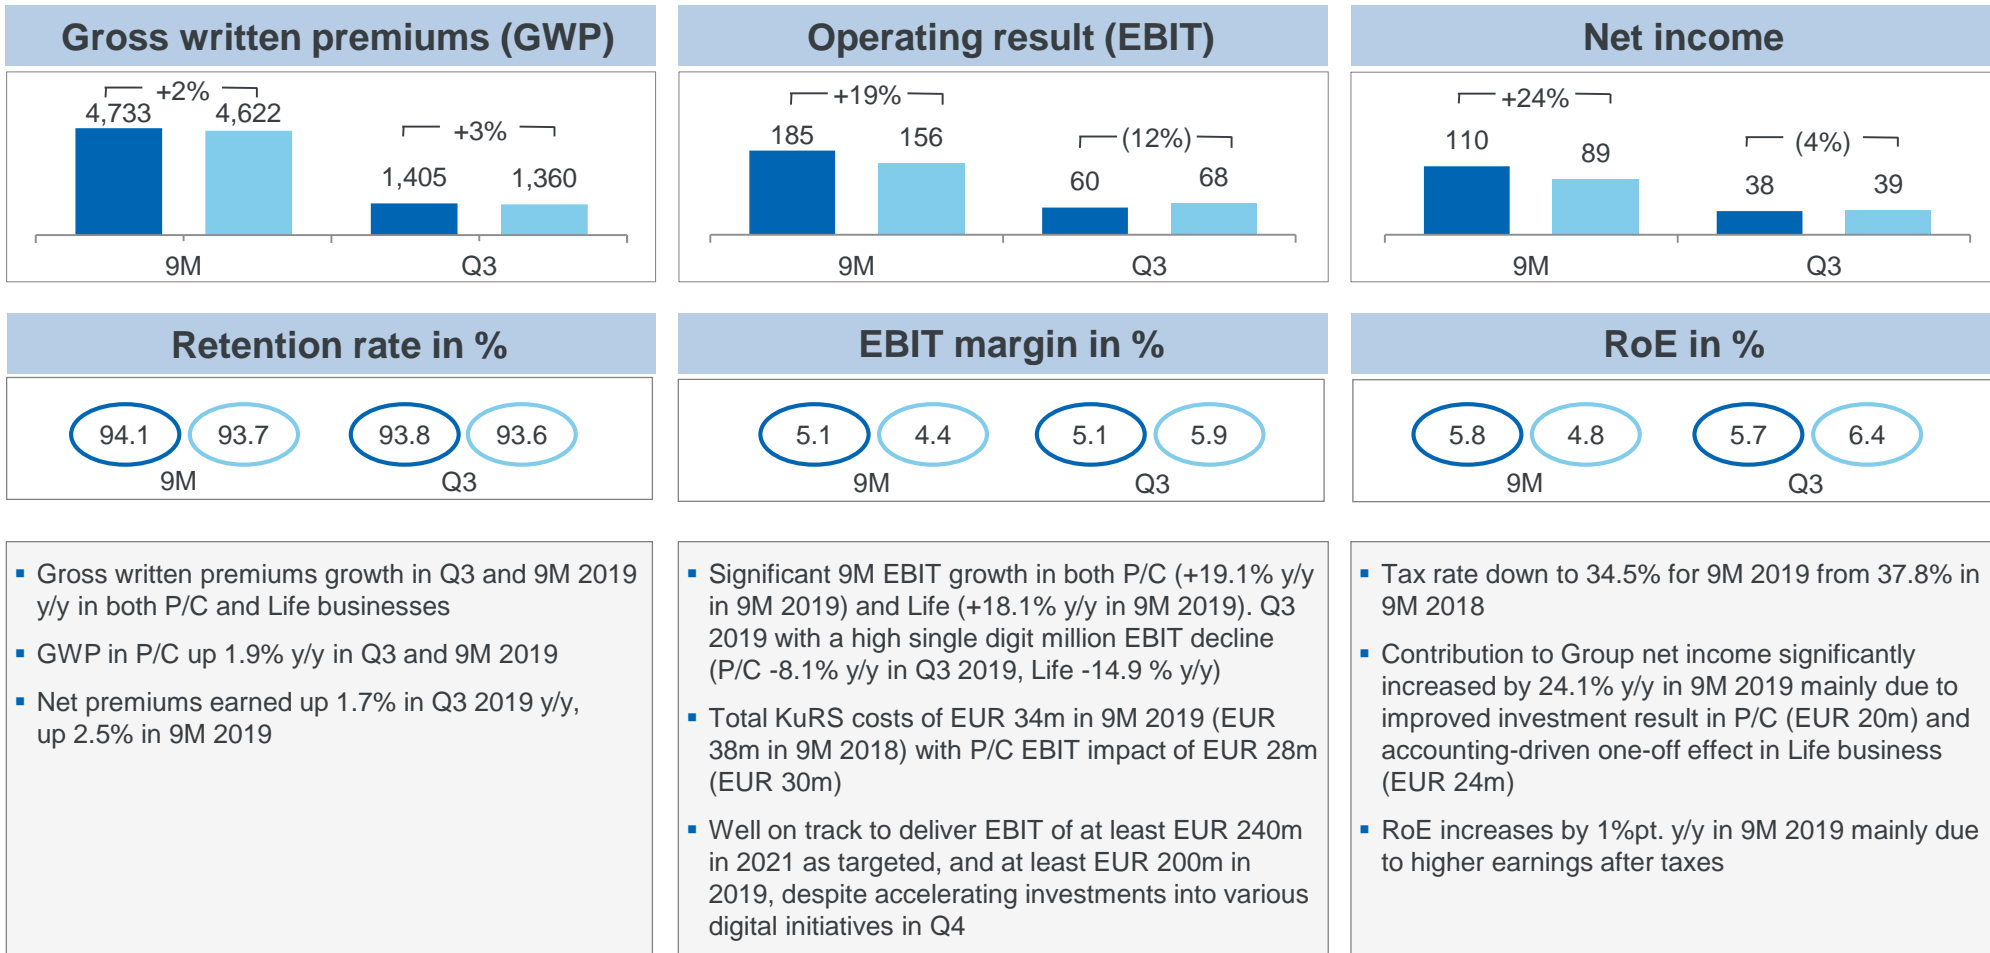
Gross written premiums (GWP)

+2%

4,733 4,622

+3%

1,405 1,360

9M Q3

Operating result (EBIT)

+19%

185 156

(12%)

60 68

9M Q3

Net income

+24%

110 89

(4%)

38 39

9M Q3

Retention rate in %

94.1 93.7 93.8 93.6

9M Q3

EBIT margin in %

5.1 4.4 5.1 5.9

9M Q3

RoE in %

5.8 4.8 5.7 6.4

9M Q3

- Gross written premiums growth in Q3 and 9M 2019 y/y in both P/C and Life businesses
- GWP in P/C up 1.9% y/y in Q3 and 9M 2019
- Net premiums earned up 1.7% in Q3 2019 y/y, up 2.5% in 9M 2019

- Significant 9M EBIT growth in both P/C (+19.1% y/y in 9M 2019) and Life (+18.1% y/y in 9M 2019). Q3 2019 with a high single digit million EBIT decline (P/C -8.1% y/y in Q3 2019, Life -14.9 % y/y)
- Total KuRS costs of EUR 34m in 9M 2019 (EUR 38m in 9M 2018) with P/C EBIT impact of EUR 28m (EUR 30m)
- Well on track to deliver EBIT of at least EUR 240m in 2021 as targeted, and at least EUR 200m in 2019, despite accelerating investments into various digital initiatives in Q4

- Tax rate down to 34.5% for 9M 2019 from 37.8% in 9M 2018
- Contribution to Group net income significantly increased by 24.1% y/y in 9M 2019 mainly due to improved investment result in P/C (EUR 20m) and accounting-driven one-off effect in Life business (EUR 24m)
- RoE increases by 1%pt. y/y in 9M 2019 mainly due to higher earnings after taxes